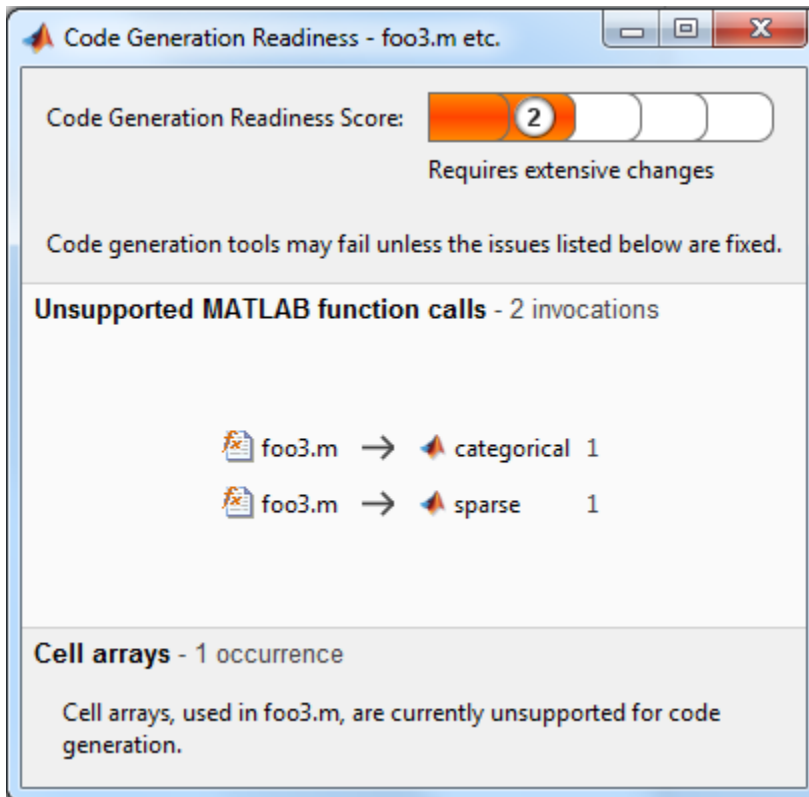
Code Generation Readiness - foo3.m etc.

Code Generation Readiness Score: 2

Requires extensive changes

Code generation tools may fail unless the issues listed below are fixed.

Unsupported MATLAB function calls - 2 invocations

foo3.m → categorical 1

foo3.m → sparse 1

Cell arrays - 1 occurrence

Cell arrays, used in foo3.m, are currently unsupported for code generation.